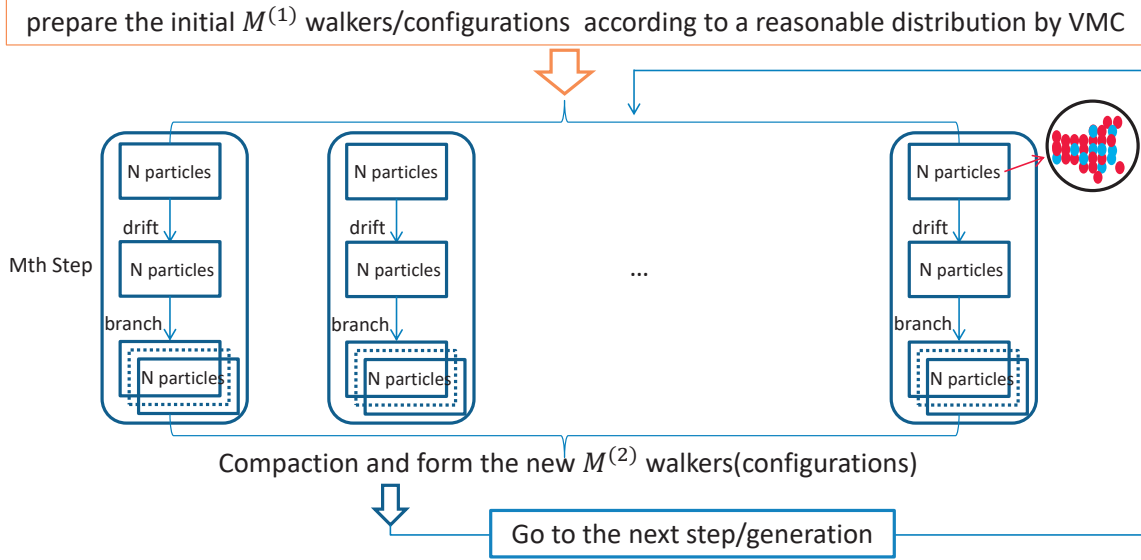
prepare the initial $M^{(1)}$ walkers/configurations according to a reasonable distribution by VMC

Mth Step

N particles

drift

N particles

branch

N particles

N particles

drift

N particles

branch

N particles

...

N particles

drift

N particles

branch

N particles

Compaction and form the new $M^{(2)}$ walkers(configurations)

Go to the next step/generation